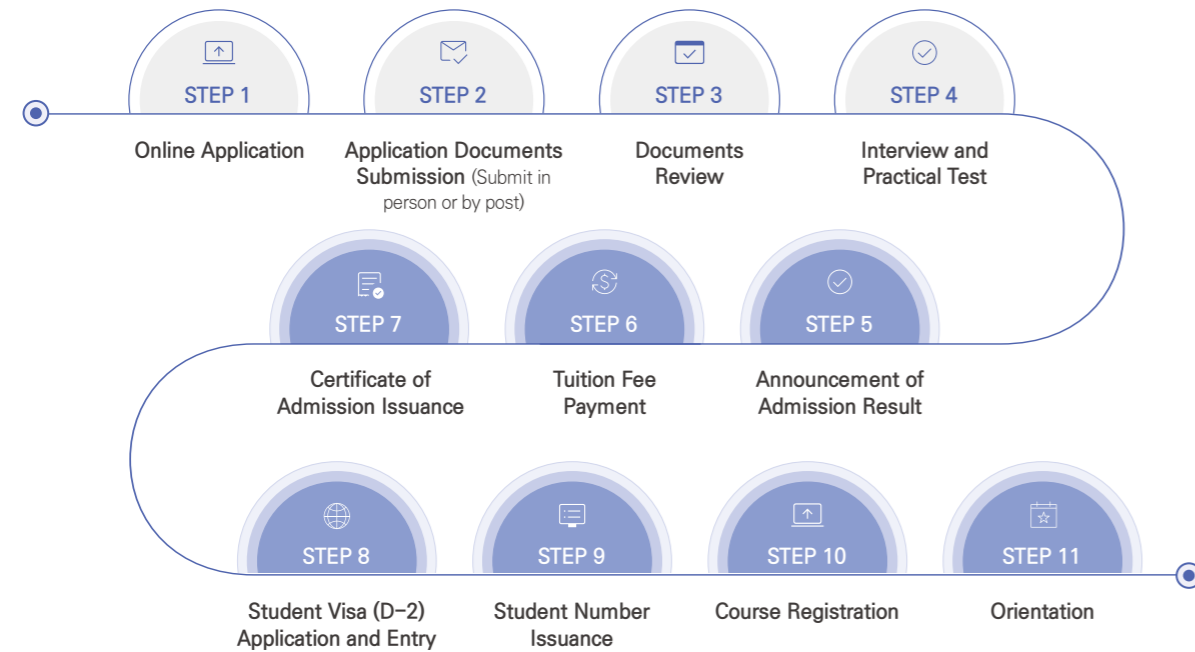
STEP 1
Online Application

STEP 2
Application Documents Submission (Submit in person or by post)

STEP 3
Documents Review

STEP 4
Interview and Practical Test

STEP 7
Certificate of Admission Issuance

STEP 6
Tuition Fee Payment

STEP 5
Announcement of Admission Result

STEP 8
Student Visa (D–2) Application and Entry

STEP 9
Student Number Issuance

STEP 10
Course Registration

STEP 11
Orientation